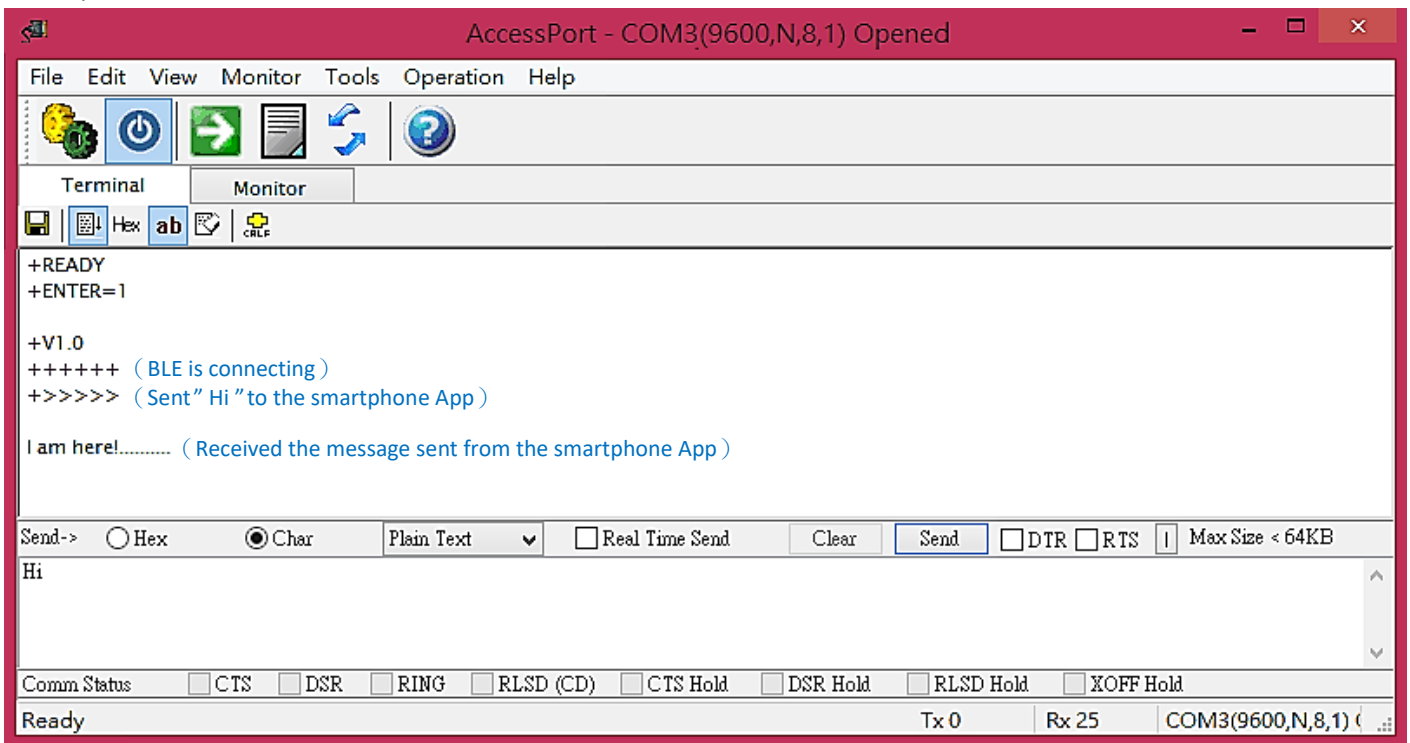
AccessPort - COM3(9600,N,8,1) Opened

File Edit View Monitor Tools Operation Help

Terminal Monitor

Hex ab

+READY
+ENTER=1

+V1.0
++++++ （BLE is connecting）
+>>>>> （Sent” Hi ”to the smartphone App）

I am here!.......... （Received the message sent from the smartphone App）

Send-> Hex Char Plain Text Real Time Send Clear Send DTR RTS | Max Size < 64KB

Hi

Comm Status CTS DSR RING RLSD (CD) CTS Hold DSR Hold RLSD Hold XOFF Hold

Ready Tx 0 Rx 25 COM3(9600,N,8,1) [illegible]